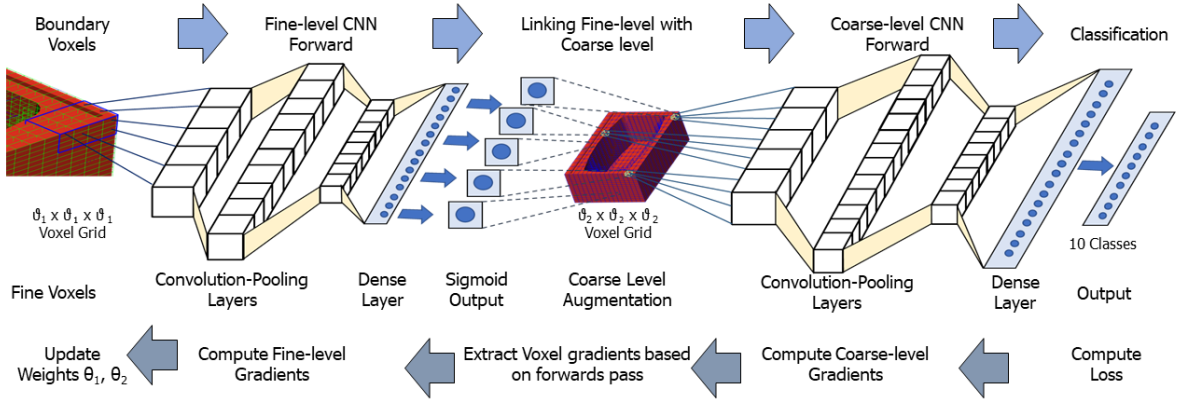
Boundary Voxels

Fine-level CNN Forward

Linking Fine-level with Coarse level

Coarse-level CNN Forward

Classification

$\vartheta_1 \times \vartheta_1 \times \vartheta_1$ Voxel Grid

$\vartheta_2 \times \vartheta_2 \times \vartheta_2$ Voxel Grid

10 Classes

Fine Voxels

Convolution-Pooling Layers

Dense Layer

Sigmoid Output

Coarse Level Augmentation

Convolution-Pooling Layers

Dense Layer

Output

Update Weights $\theta_1$, $\theta_2$

Compute Fine-level Gradients

Extract Voxel gradients based on forwards pass

Compute Coarse-level Gradients

Compute Loss